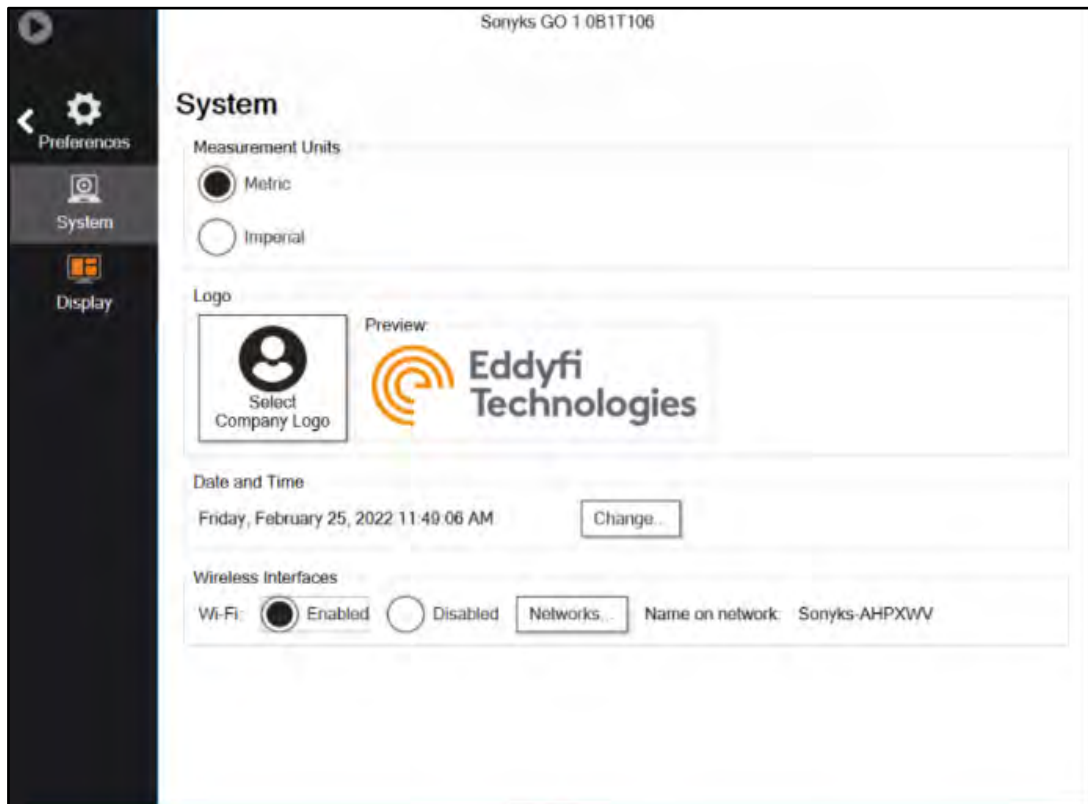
Sonyks GO 1.0B1T106

Preferences

System

Display

System

Measurement Units

Metric

Imperial

Logo

Select Company Logo

Preview:

Eddyfi Technologies

Date and Time

Friday, February 25, 2022 11:40:06 AM

Change...

Wireless Interfaces

Wi-Fi: Enabled Disabled Networks... Name on network: Sonyks-AHPXWV